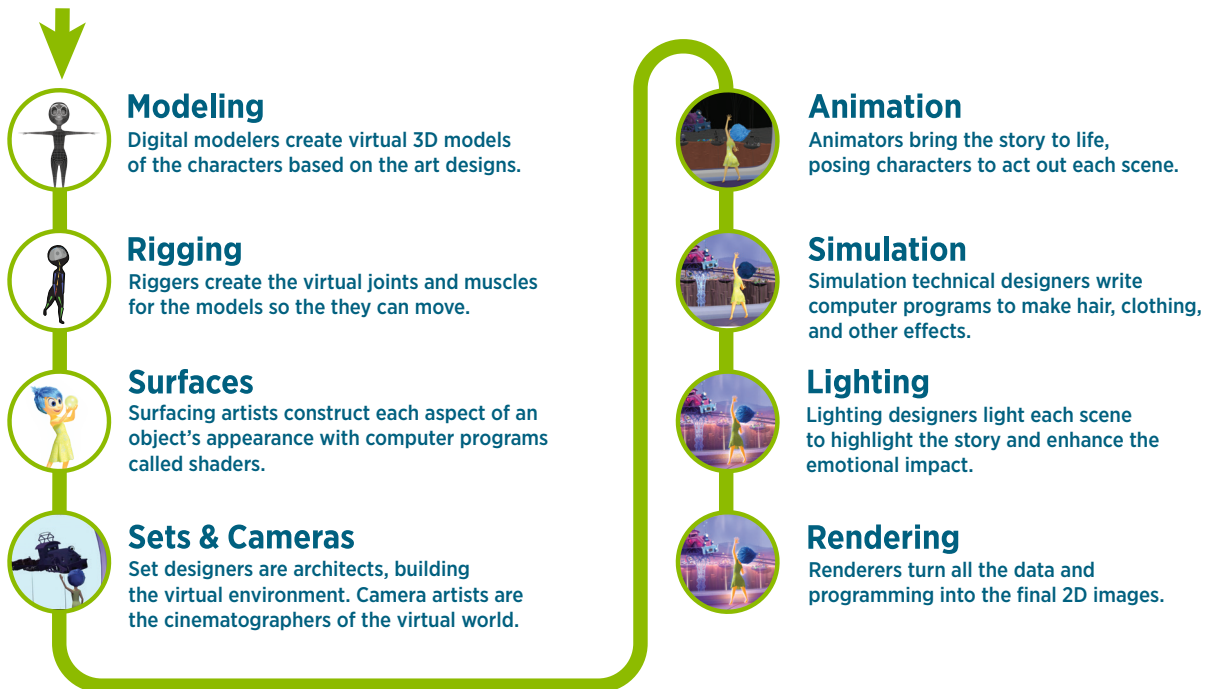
Modeling
Digital modelers create virtual 3D models of the characters based on the art designs.

Rigging
Riggers create the virtual joints and muscles for the models so the they can move.

Surfaces
Surfacing artists construct each aspect of an object's appearance with computer programs called shaders.

Sets & Cameras
Set designers are architects, building the virtual environment. Camera artists are the cinematographers of the virtual world.

Animation
Animators bring the story to life, posing characters to act out each scene.

Simulation
Simulation technical designers write computer programs to make hair, clothing, and other effects.

Lighting
Lighting designers light each scene to highlight the story and enhance the emotional impact.

Rendering
Renderers turn all the data and programming into the final 2D images.